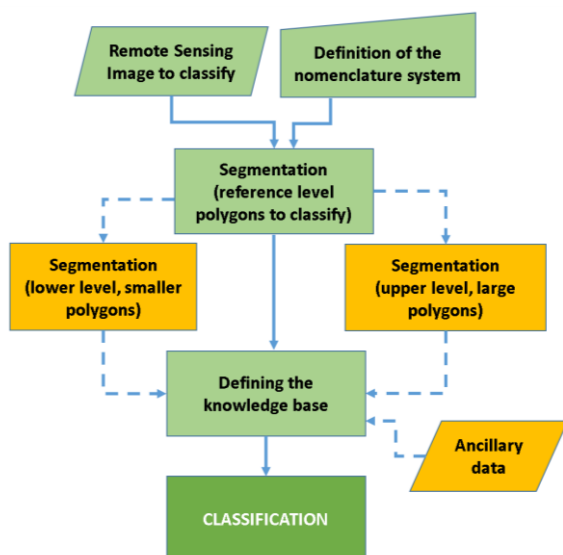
Remote Sensing Image to classify

Definition of the nomenclature system

Segmentation (reference level polygons to classify)

Segmentation (lower level, smaller polygons)

Segmentation (upper level, large polygons)

Defining the knowledge base

Ancillary data

CLASSIFICATION